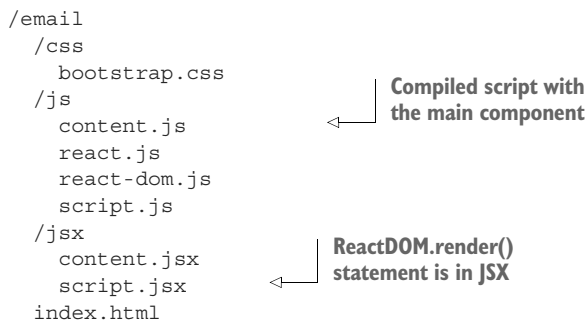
/email
  /css
    bootstrap.css
  /js
    content.js
    react.js
    react-dom.js
    script.js
  /jsx
    content.jsx
    script.jsx
  index.html

Compiled script with the main component

ReactDOM.render() statement is in JSX